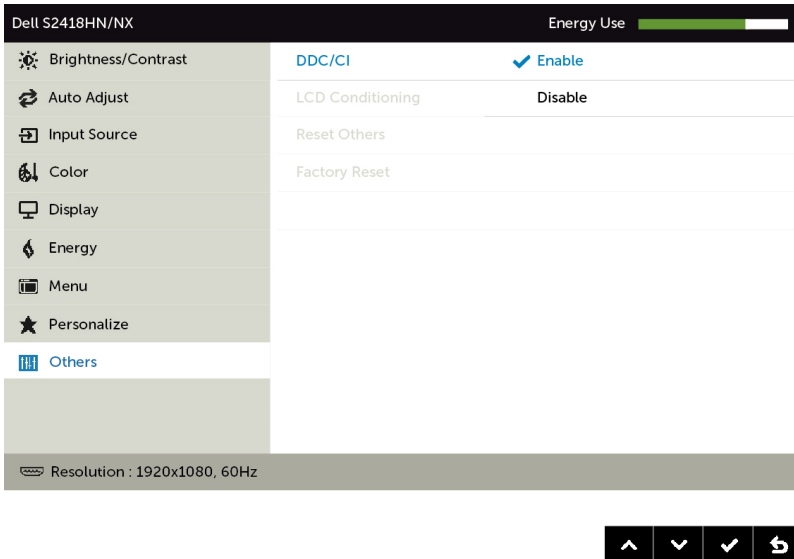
Dell S2418HN/NX

Energy Use

Brightness/Contrast

Auto Adjust

Input Source

Color

Display

Energy

Menu

Personalize

Others

DDC/CI

LCD Conditioning

Reset Others

Factory Reset

Enable

Disable

Resolution : 1920x1080, 60Hz